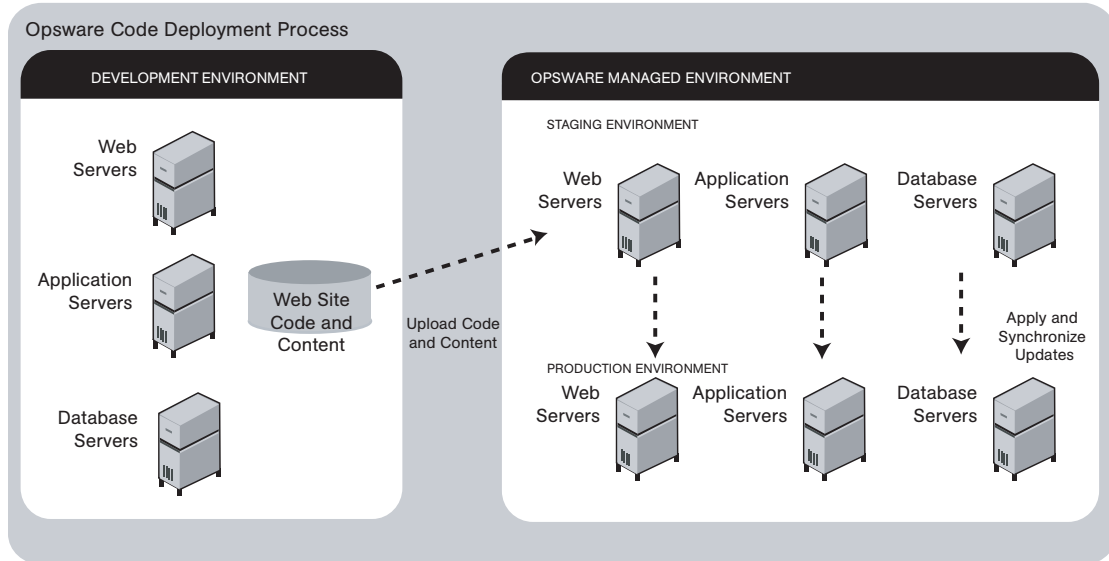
Opsware Code Deployment Process

DEVELOPMENT ENVIRONMENT

Web Servers

Application Servers

Web Site Code and Content

Database Servers

Upload Code and Content

OPSWARE MANAGED ENVIRONMENT

STAGING ENVIRONMENT

Web Servers

Application Servers

Database Servers

Apply and Synchronize Updates

PRODUCTION ENVIRONMENT

Web Servers

Application Servers

Database Servers